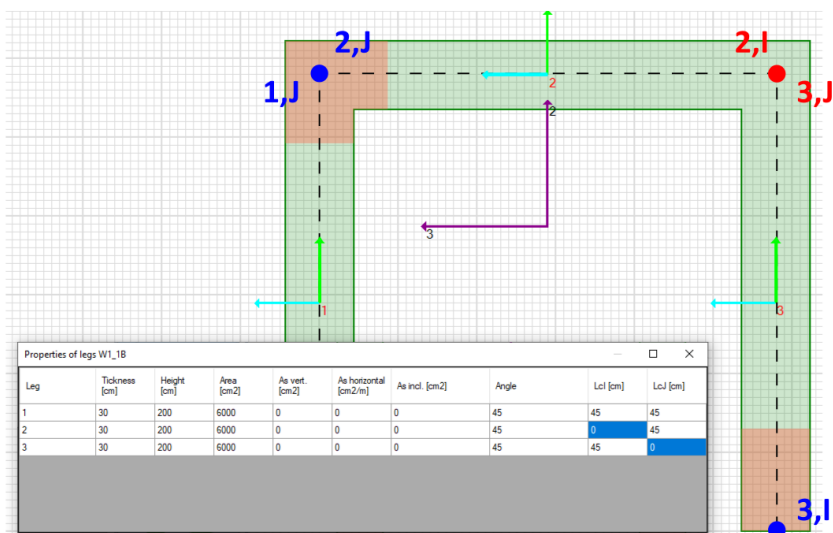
2,J
2,I
1,J
3,J
2
2
3
1
3
3,I

Properties of legs W1_1B

| Leg | Tickness [cm] | Height [cm] | Area [cm2] | As vert. [cm2] | As horizontal [cm2/m] | As incl. [cm2] | Angle | LcI [cm] | LcJ [cm] |
|---|---|---|---|---|---|---|---|---|---|
| 1 | 30 | 200 | 6000 | 0 | 0 | 0 | 45 | 45 | 45 |
| 2 | 30 | 200 | 6000 | 0 | 0 | 0 | 45 | 0 | 45 |
| 3 | 30 | 200 | 6000 | 0 | 0 | 0 | 45 | 45 | 0 |